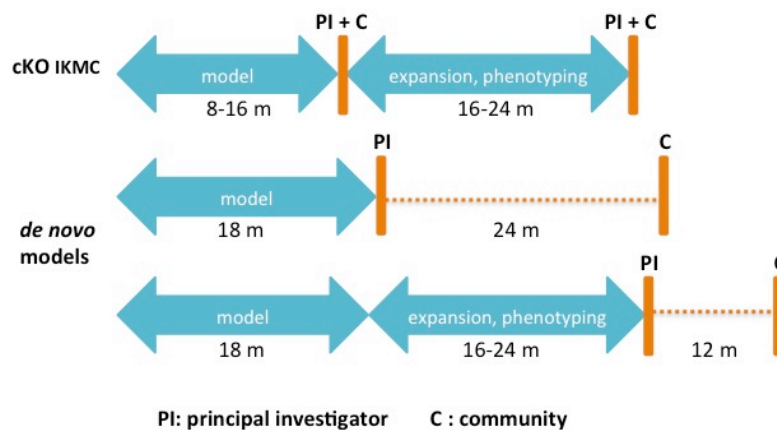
cKO IKMC

PI + C

PI + C

model

8-16 m

expansion, phenotyping

16-24 m

PI

C

de novo models

model

18 m

24 m

PI

model

18 m

expansion, phenotyping

16-24 m

12 m

PI: principal investigator C : community